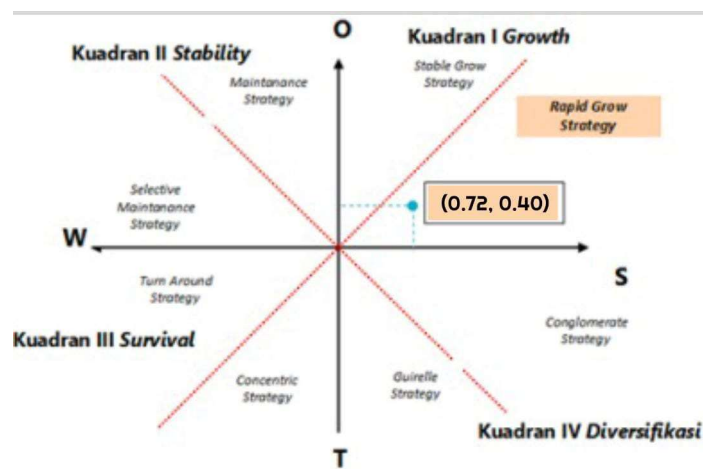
O

Kuadran II *Stability*

Kuadran I *Growth*

Maintanance Strategy

Stable Grow Strategy

Rapid Grow Strategy

Selective Maintanance Strategy

(0.72, 0.40)

W

S

Turn Around Strategy

Kuadran III *Survival*

Conglomerate Strategy

Concentric Strategy

Guirelle Strategy

Kuadran IV *Diversifikasi*

T